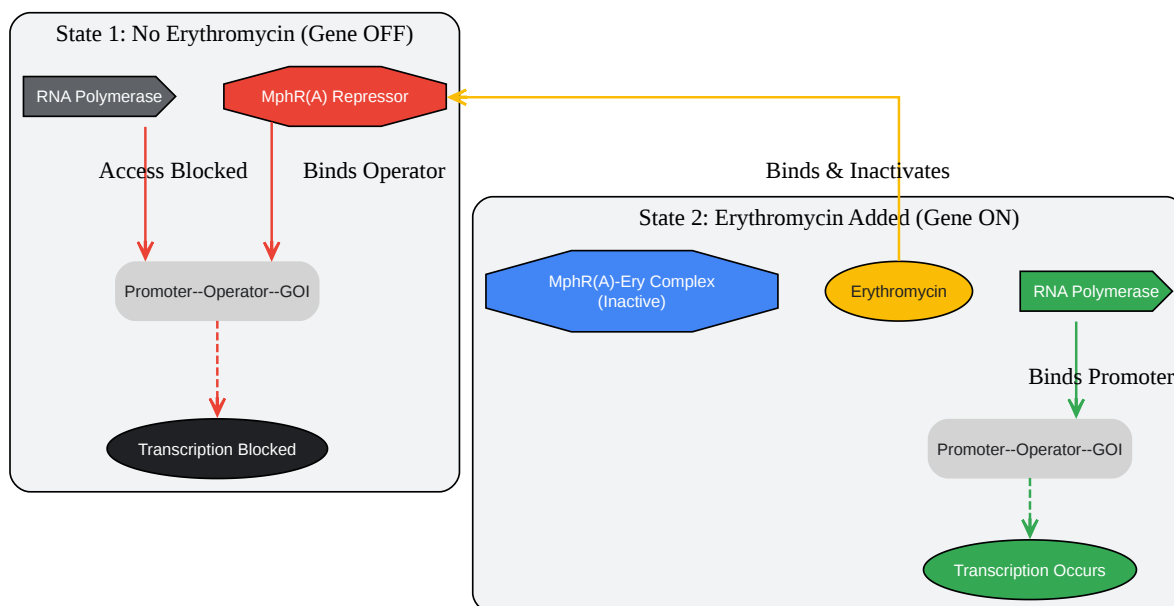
State 1: No Erythromycin (Gene OFF)

RNA Polymerase

MphR(A) Repressor

Access Blocked

Binds Operator

Promoter--Operator--GOI

Transcription Blocked

Binds & Inactivates

State 2: Erythromycin Added (Gene ON)

MphR(A)-Ery Complex (Inactive)

Erythromycin

RNA Polymerase

Binds Promoter

Promoter--Operator--GOI

Transcription Occurs